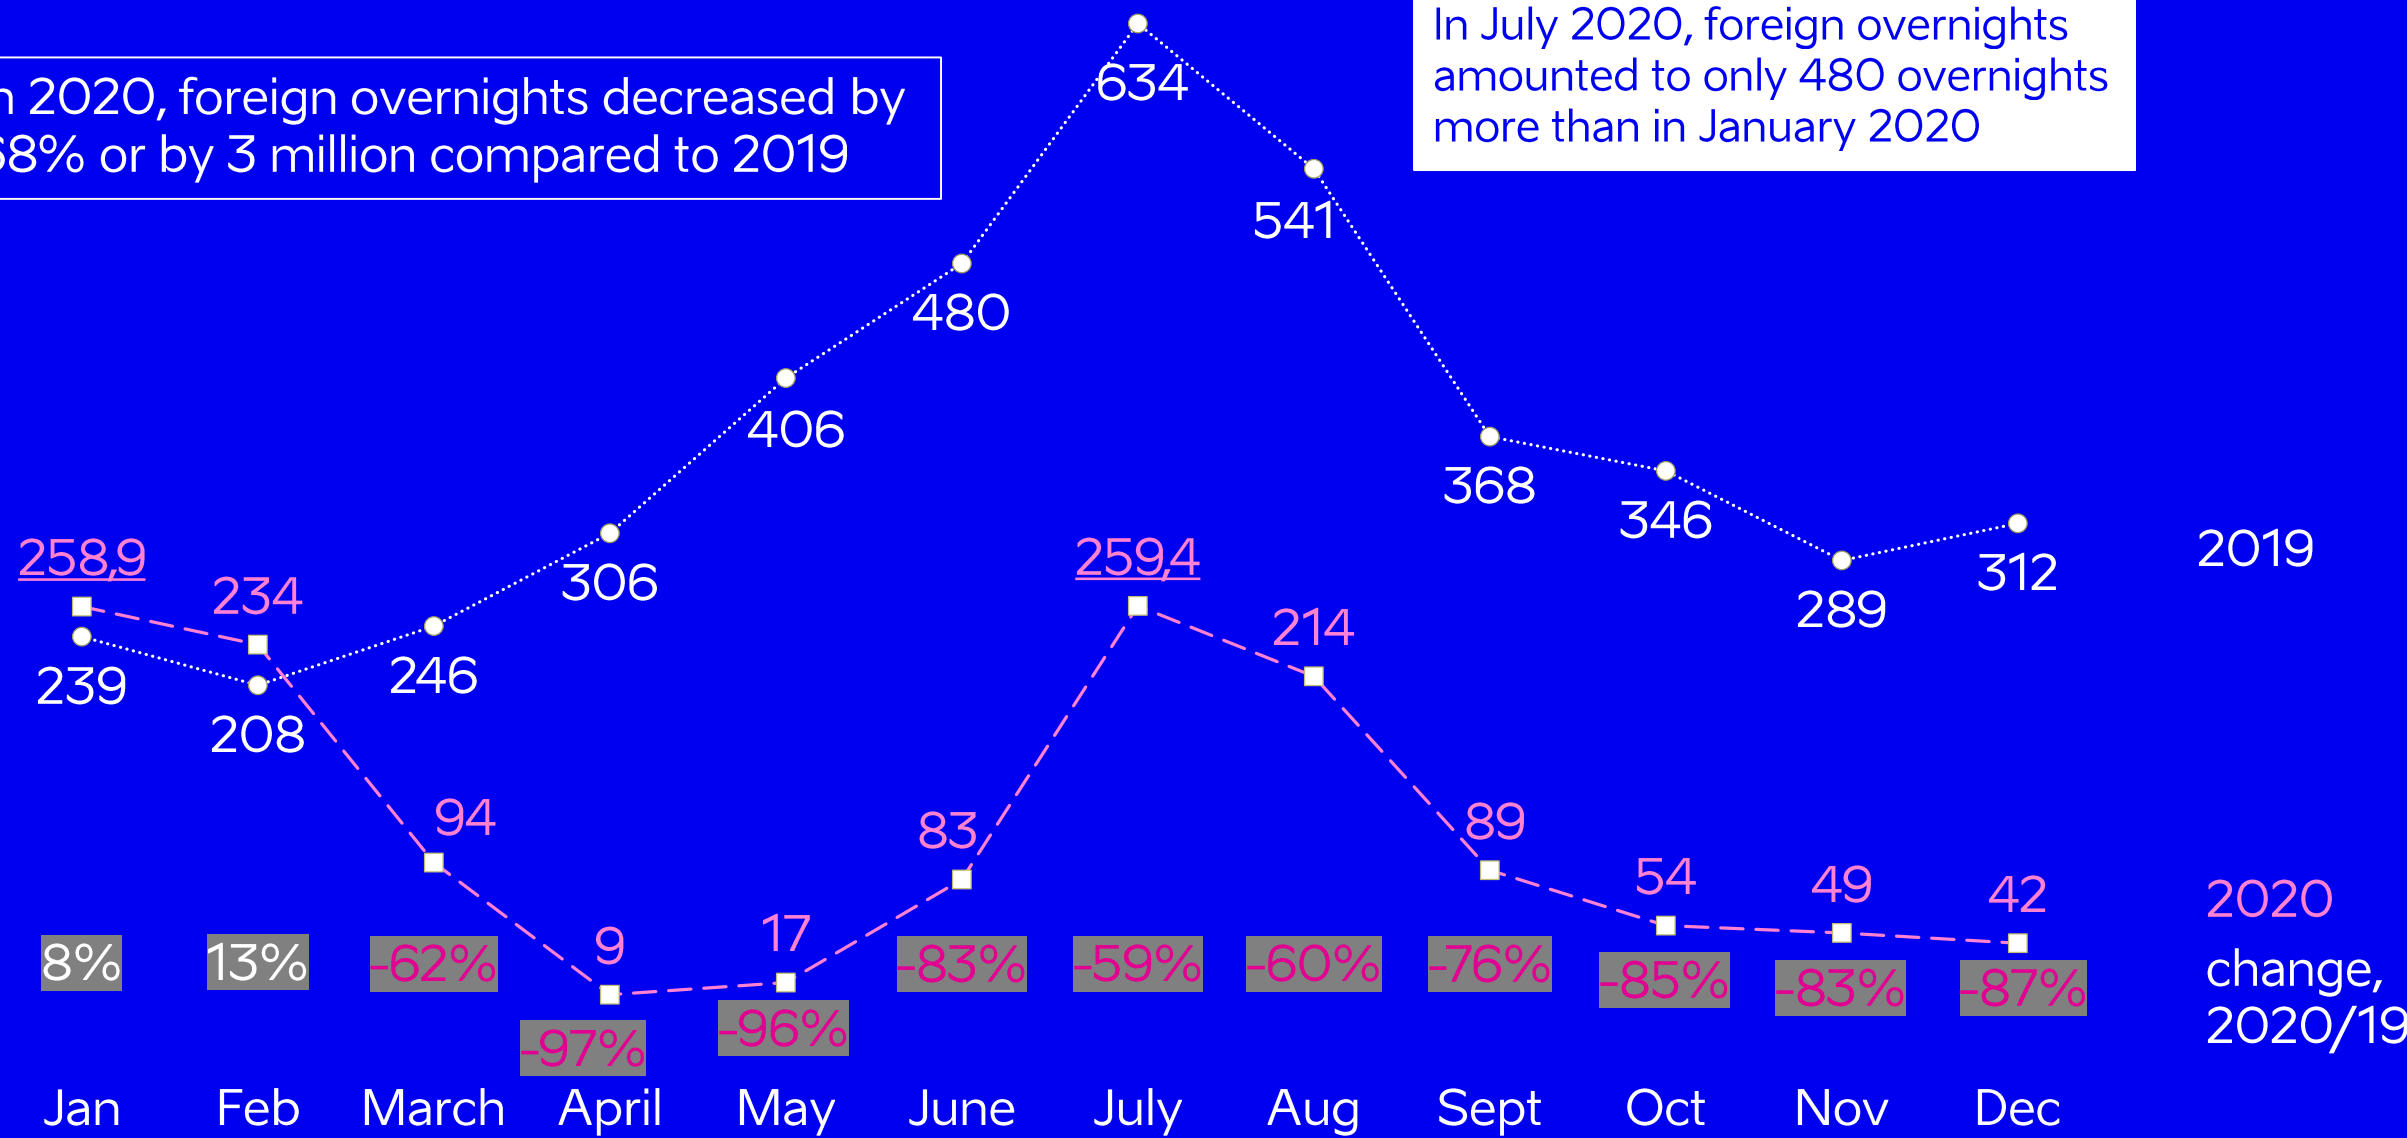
n 2020, foreign overnights decreased by 68% or by 3 million compared to 2019

In July 2020, foreign overnights amounted to only 480 overnights more than in January 2020

634
541
480
406
368
346
312
289
306
246
239
208
2019

258,9
234
259,4
214
94
83
89
54
49
42
9
17
2020

8%
13%
-62%
-97%
-96%
-83%
-59%
-60%
-76%
-85%
-83%
-87%
change, 2020/19

Jan
Feb
March
April
May
June
July
Aug
Sept
Oct
Nov
Dec